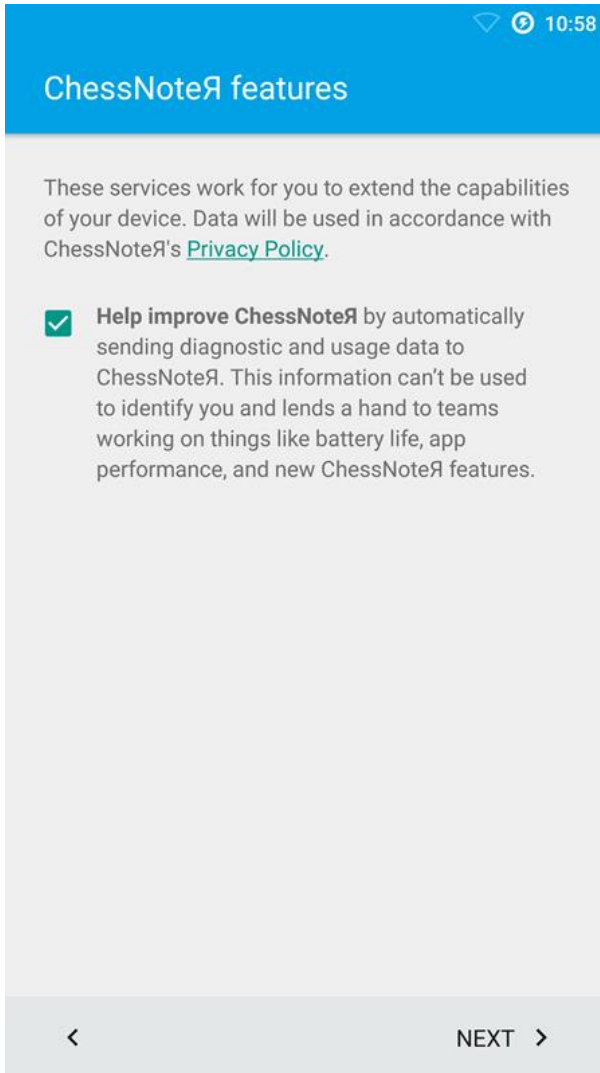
10:58

ChessNoteЯ features

These services work for you to extend the capabilities of your device. Data will be used in accordance with ChessNoteЯ's Privacy Policy.

Help improve ChessNoteЯ by automatically sending diagnostic and usage data to ChessNoteЯ. This information can't be used to identify you and lends a hand to teams working on things like battery life, app performance, and new ChessNoteЯ features.

<

NEXT >